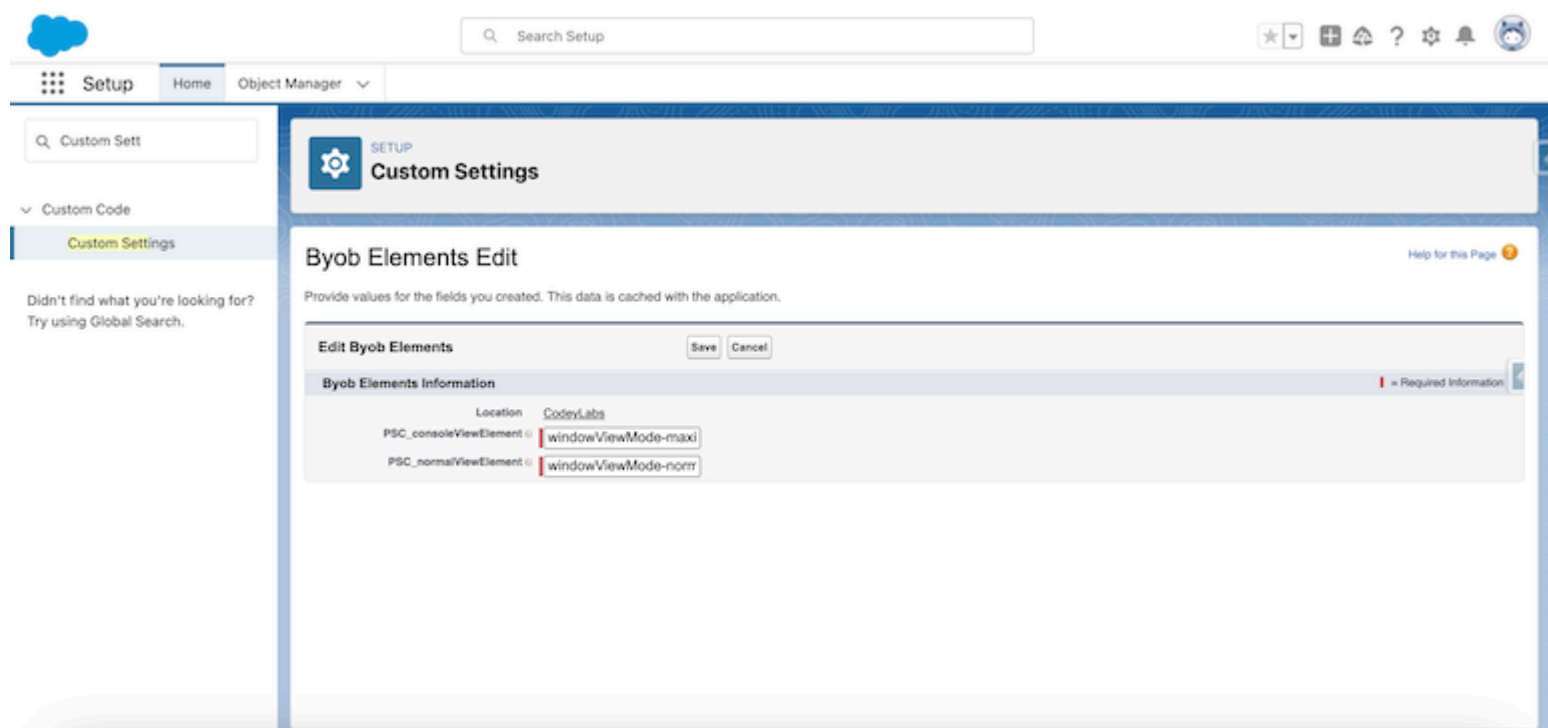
Search Setup

Setup Home Object Manager

Custom Sett

Custom Code

Custom Settings

Didn't find what you're looking for? Try using Global Search.

SETUP
Custom Settings

Byob Elements Edit

Help for this Page

Provide values for the fields you created. This data is cached with the application.

Edit Byob Elements

Save Cancel

Byob Elements Information

= Required Information

Location CodeyLabs

PSC_consoleViewElement windowViewMode-maxi

PSC_normalViewElement windowViewMode-norm